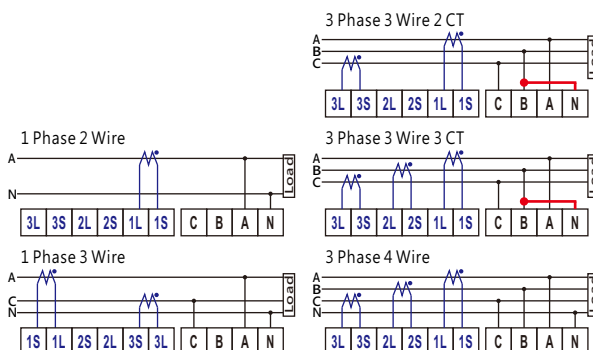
3 Phase 3 Wire 2 CT

A
B
C

| 3L | 3S | 2L | 2S | 1L | 1S |
|---|---|---|---|---|---|

| C | B | A | N |
|---|---|---|---|

1 Phase 2 Wire

A
N

Load

| 3L | 3S | 2L | 2S | 1L | 1S |
|---|---|---|---|---|---|

| C | B | A | N |
|---|---|---|---|

3 Phase 3 Wire 3 CT

A
B
C

Load

| 3L | 3S | 2L | 2S | 1L | 1S |
|---|---|---|---|---|---|

| C | B | A | N |
|---|---|---|---|

1 Phase 3 Wire

A
C
N

Load

| 1S | 1L | 2S | 2L | 3S | 3L |
|---|---|---|---|---|---|

| C | B | A | N |
|---|---|---|---|

3 Phase 4 Wire

A
B
C
N

Load

| 3L | 3S | 2L | 2S | 1L | 1S |
|---|---|---|---|---|---|

| C | B | A | N |
|---|---|---|---|